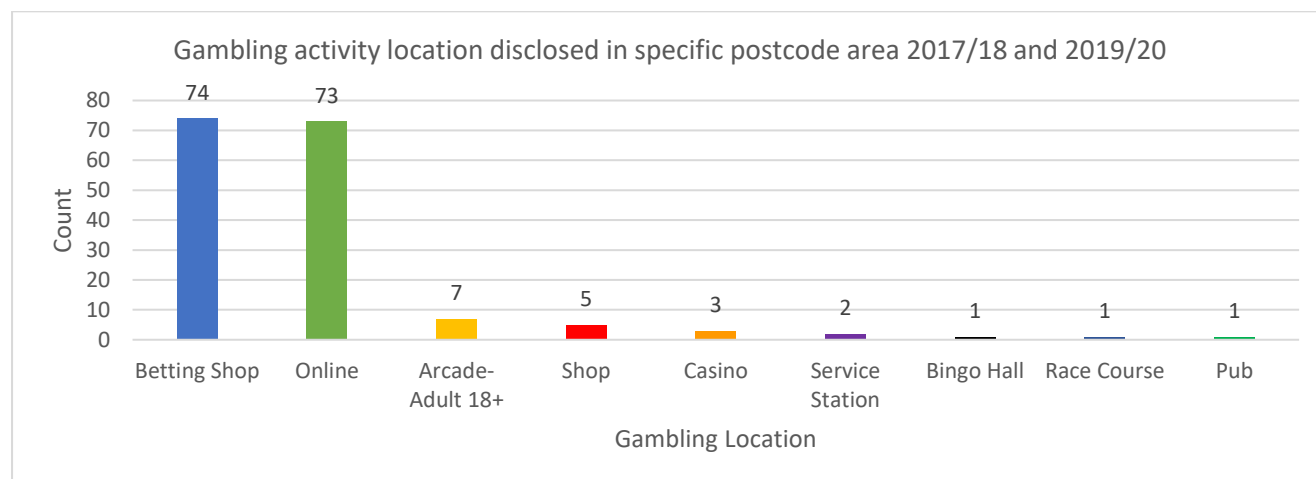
Gambling activity location disclosed in specific postcode area 2017/18 and 2019/20

Count

80
70
60
50
40
30
20
10
0

74
73
7
5
3
2
1
1
1

Betting Shop
Online
Arcade-Adult 18+
Shop
Casino
Service Station
Bingo Hall
Race Course
Pub

Gambling Location